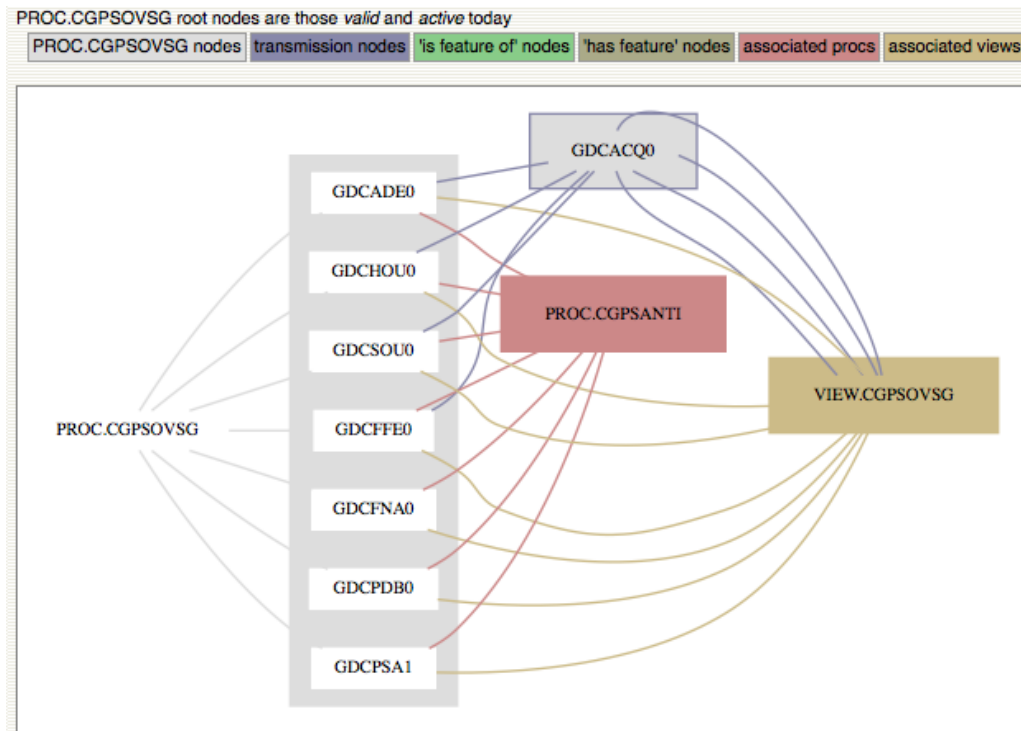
PROC.CGPSOVSG root nodes are those *valid* and *active* today

PROC.CGPSOVSG nodes | transmission nodes | 'is feature of' nodes | 'has feature' nodes | associated procs | associated views

GDCACQ0

GDCADE0

GDCHOU0

PROC.CGPSANTI

GDCSOU0

VIEW.CGPSOVSG

PROC.CGPSOVSG

GDCFFE0

GDCFNA0

GDCPDB0

GDCPSA1